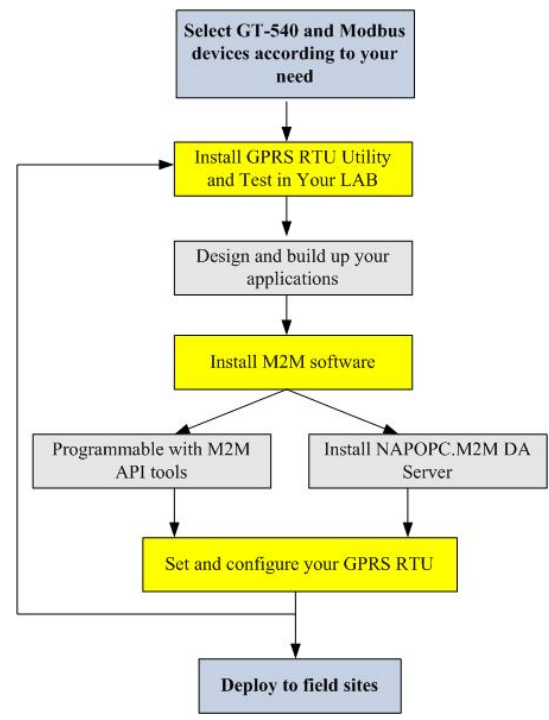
Select GT-540 and Modbus devices according to your need

Install GPRS RTU Utility and Test in Your LAB

Design and build up your applications

Install M2M software

Programmable with M2M API tools

Install NAPOPC.M2M DA Server

Set and configure your GPRS RTU

Deploy to field sites